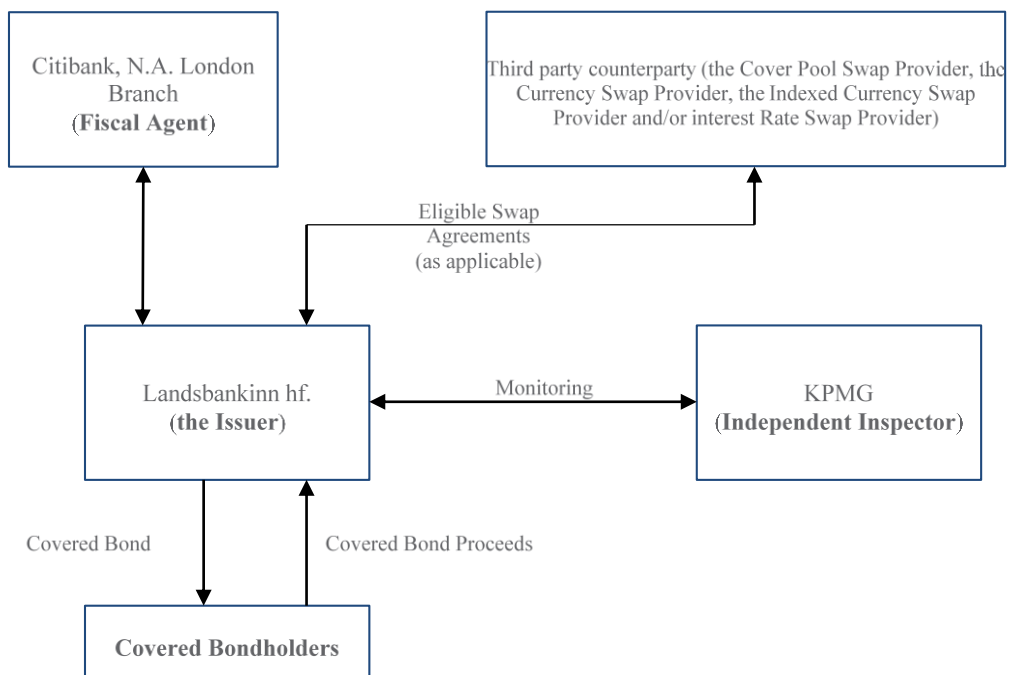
Citibank, N.A. London Branch
(Fiscal Agent)

Third party counterparty (the Cover Pool Swap Provider, the Currency Swap Provider, the Indexed Currency Swap Provider and/or interest Rate Swap Provider)

Eligible Swap Agreements (as applicable)

Landsbankinn hf.
(the Issuer)

Monitoring

KPMG
(Independent Inspector)

Covered Bond

Covered Bond Proceeds

Covered Bondholders